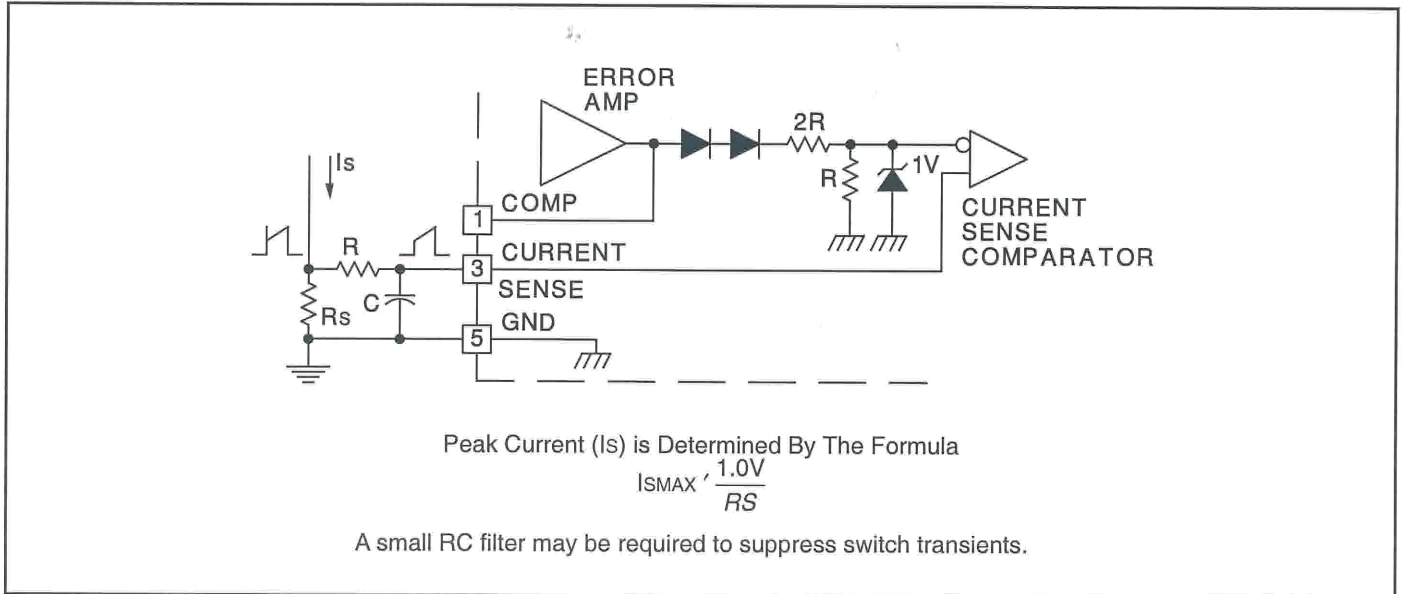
ERROR AMP

2R

1V

R

Is

COMP

1

CURRENT SENSE COMPARATOR

R

CURRENT

3

SENSE

Rs

C

GND

5

Peak Current (Is) is Determined By The Formula

$I_{SMAX} ' \frac{1.0V}{RS}$

A small RC filter may be required to suppress switch transients.